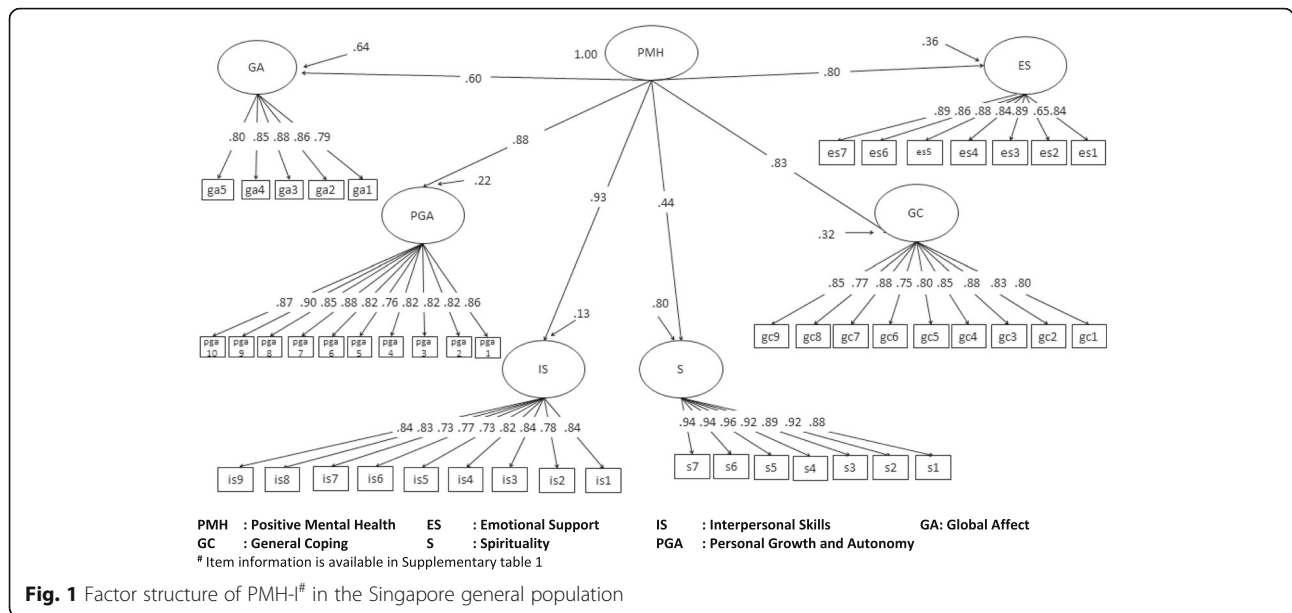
.64

GA

1.00 PMH

.60

.80

.36

ES

.80 .85 .88 .86 .79

ga5 ga4 ga3 ga2 ga1

.89 .86 .88 .84 .89 .65 .84

es7 es6 es5 es4 es3 es2 es1

.88

.22

PGA

.93

.44

.83

GC

.32

.87 .90 .85 .88 .82 .76 .82 .82 .82 .86

pga 10 pga 9 pga 8 pga 7 pga 6 pga 5 pga 4 pga 3 pga 2 pga 1

.13

.80

.85 .77 .88 .75 .80 .85 .88 .83 .80

gc9 gc8 gc7 gc6 gc5 gc4 gc3 gc2 gc1

IS

S

.84 .83 .73 .77 .73 .82 .84 .78 .84

is9 is8 is7 is6 is5 is4 is3 is2 is1

.94 .94 .96 .92 .89 .92 .88

s7 s6 s5 s4 s3 s2 s1

PMH : Positive Mental Health
ES : Emotional Support
IS : Interpersonal Skills
GA: Global Affect
GC : General Coping
S : Spirituality
PGA : Personal Growth and Autonomy
# Item information is available in Supplementary table 1

Fig. 1 Factor structure of PMH-I# in the Singapore general population